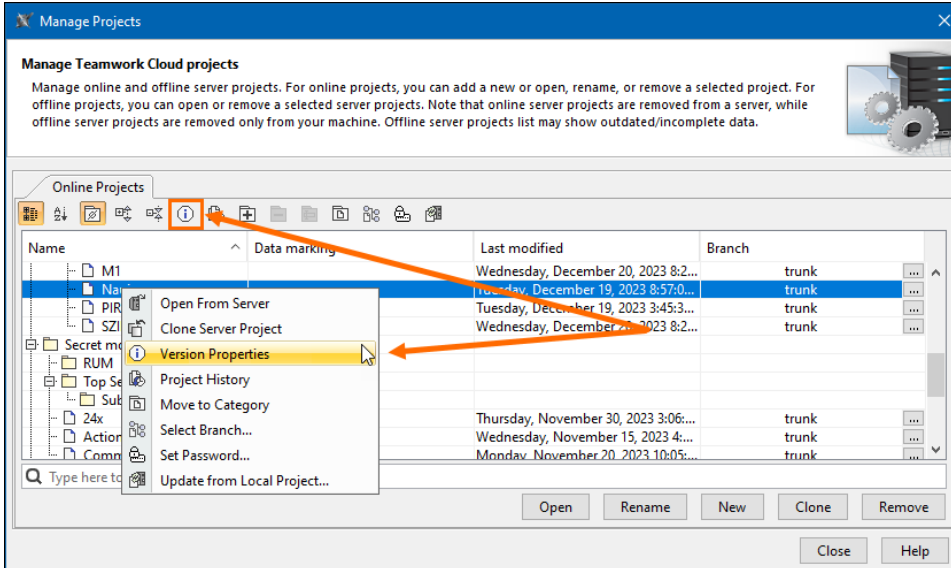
Manage Projects

Manage Teamwork Cloud projects

Manage online and offline server projects. For online projects, you can add a new or open, rename, or remove a selected project. For offline projects, you can open or remove a selected server projects. Note that online server projects are removed from a server, while offline server projects are removed only from your machine. Offline server projects list may show outdated/incomplete data.

Online Projects

| Name | Data marking | Last modified | Branch |
|---|---|---|---|
| M1 | | Wednesday, December 20, 2023 8:2... | trunk |
| Na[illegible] | | Tuesday, December 19, 2023 8:57:0... | trunk |
| PIR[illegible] | | Tuesday, December 19, 2023 3:45:3... | trunk |
| SZI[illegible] | | Wednesday, December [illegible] 2023 8:2... | trunk |
| Secret mo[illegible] | | | |
| RUM | | | |
| Top Se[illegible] | | | |
| Sub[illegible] | | | |
| 24x | | Thursday, November 30, 2023 3:06:... | trunk |
| Action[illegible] | | Wednesday, November 15, 2023 4:... | trunk |
| Comm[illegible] | | Monday, November 20, 2023 10:05:... | trunk |

Open From Server
Clone Server Project
Version Properties
Project History
Move to Category
Select Branch...
Set Password...
Update from Local Project...

Type here t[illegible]

Open
Rename
New
Clone
Remove

Close
Help